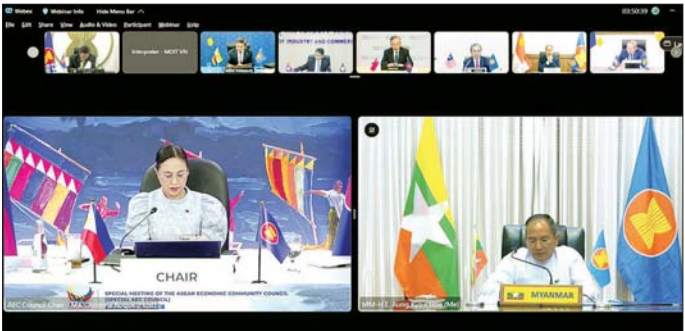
Webex Webinar Info Hide Menu Bar

03:50:39

File Edit Share View Audio & Video Participant Webinar Help

Interpreter - MOIT VN

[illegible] INDUSTRY AND COMMERC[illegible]

CHAIR

SPECIAL MEETING OF THE ASEAN ECONOMIC COMMUNITY COUNCIL (SPECIAL AEC COUNCIL)

AEC Council Chair - MA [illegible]

MYANMAR

MM-H.E. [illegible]